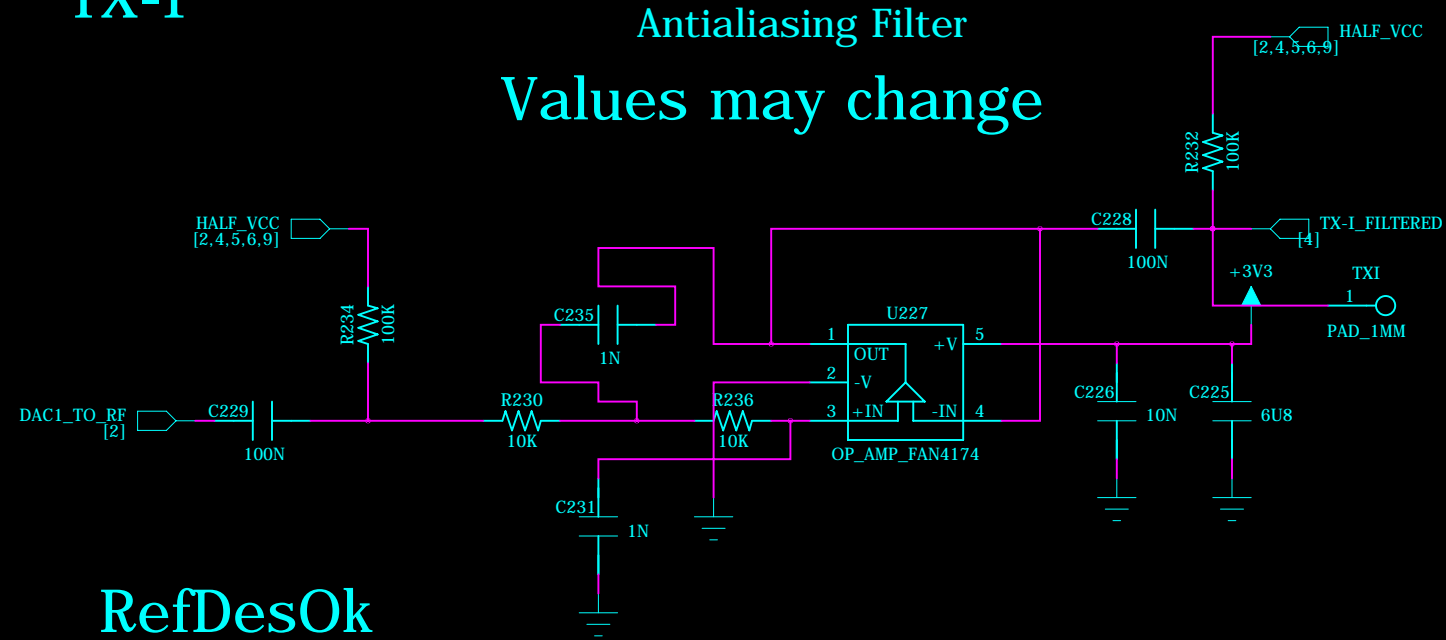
TX-I

Antialiasing Filter

Values may change

HALF_VCC
[2,4,5,6,9]

R232
100K

C228

TX-I_FILTERED
[4]

100N

+3V3

TXI

1

PAD_1MM

HALF_VCC
[2,4,5,6,9]

R234
100K

C235

1N

U227

1 OUT

+V 5

2 -V

3 +IN

-IN 4

OP_AMP_FAN4174

DAC1_TO_RF
[2]

C229

100N

R230

10K

R236

10K

C226

10N

C225

6U8

C231

1N

RefDesOk